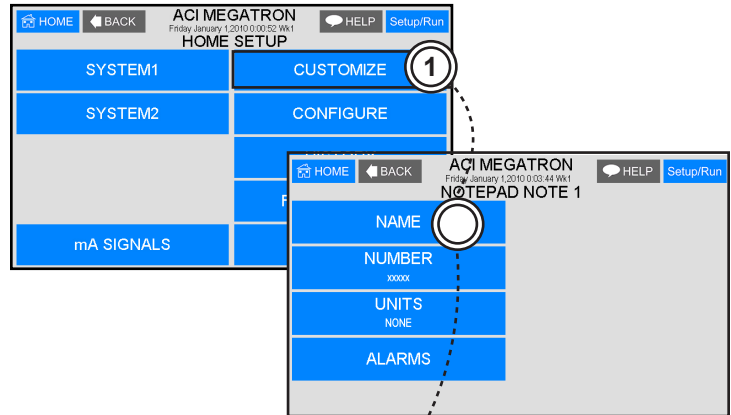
HOME BACK ACI MEGATRON Friday January 1,2010 0:00:52 Wk1 HOME SETUP HELP Setup/Run

SYSTEM1

CUSTOMIZE

1

SYSTEM2

CONFIGURE

F

mA SIGNALS

HOME BACK ACI MEGATRON Friday January 1,2010 0:03:44 Wk1 NOTEPAD NOTE 1 HELP Setup/Run

NAME

NUMBER
xxxxx

UNITS
NONE

ALARMS